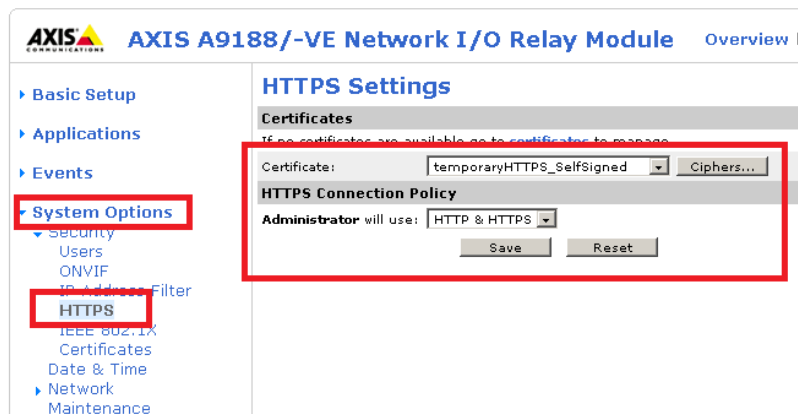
AXIS COMMUNICATIONS AXIS A9188/-VE Network I/O Relay Module Overview

Basic Setup
Applications
Events
System Options
Security
Users
ONVIF
IP Address Filter
HTTPS
IEEE 802.1X
Certificates
Date & Time
Network
Maintenance

HTTPS Settings

Certificates
If no certificates are available go to certificates to manage.

Certificate: temporaryHTTPS_SelfSigned Ciphers...

HTTPS Connection Policy
Administrator will use: HTTP & HTTPS

Save Reset